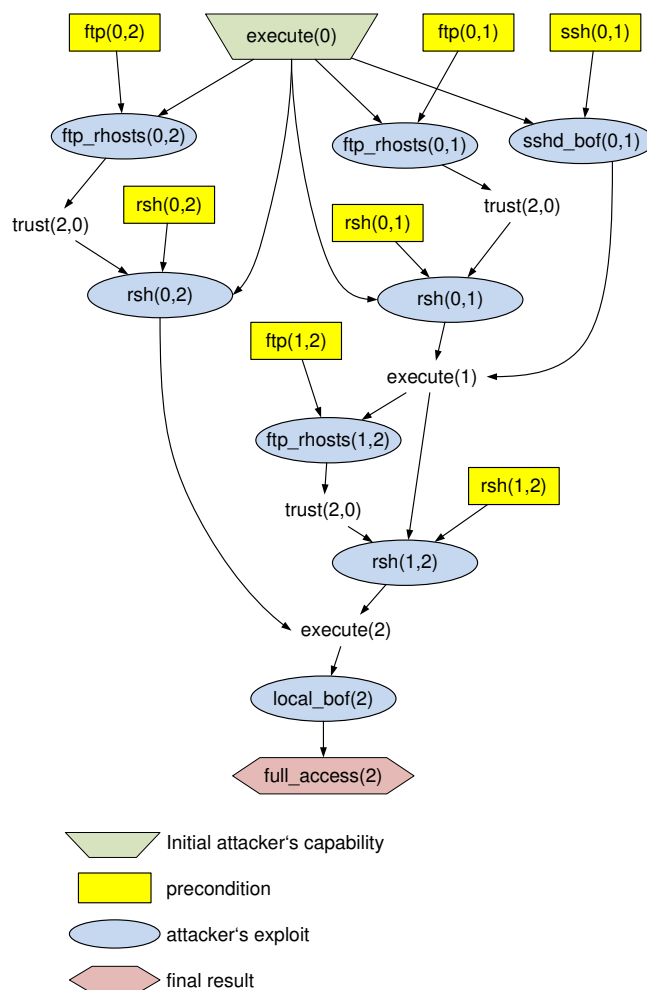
ftp(0,2)

execute(0)

ftp(0,1)

ssh(0,1)

ftp_rhosts(0,2)

ftp_rhosts(0,1)

sshd_bof(0,1)

trust(2,0)

rsh(0,2)

trust(2,0)

rsh(0,1)

rsh(0,2)

rsh(0,1)

ftp(1,2)

execute(1)

ftp_rhosts(1,2)

rsh(1,2)

trust(2,0)

rsh(1,2)

execute(2)

local_bof(2)

full_access(2)

Initial attacker‘s capability

precondition

attacker‘s exploit

final result